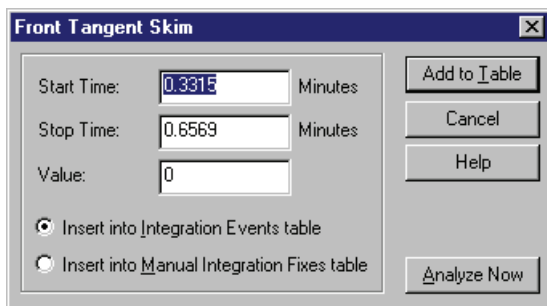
Front Tangent Skim

Start Time: 0.3315 Minutes

Stop Time: 0.6569 Minutes

Value: 0

Insert into Integration Events table

Insert into Manual Integration Fixes table

Add to Table

Cancel

Help

Analyze Now